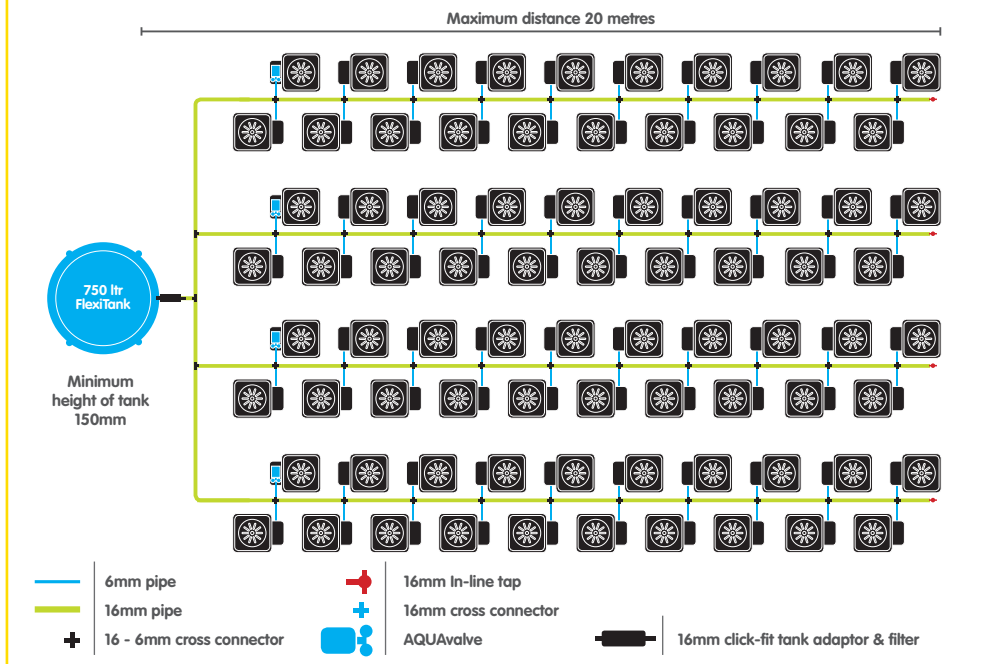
Maximum distance 20 metres

750 ltr FlexiTank

Minimum height of tank 150mm

6mm pipe

16mm pipe

16 - 6mm cross connector

16mm In-line tap

16mm cross connector

AQUAvalve

16mm click-fit tank adaptor & filter